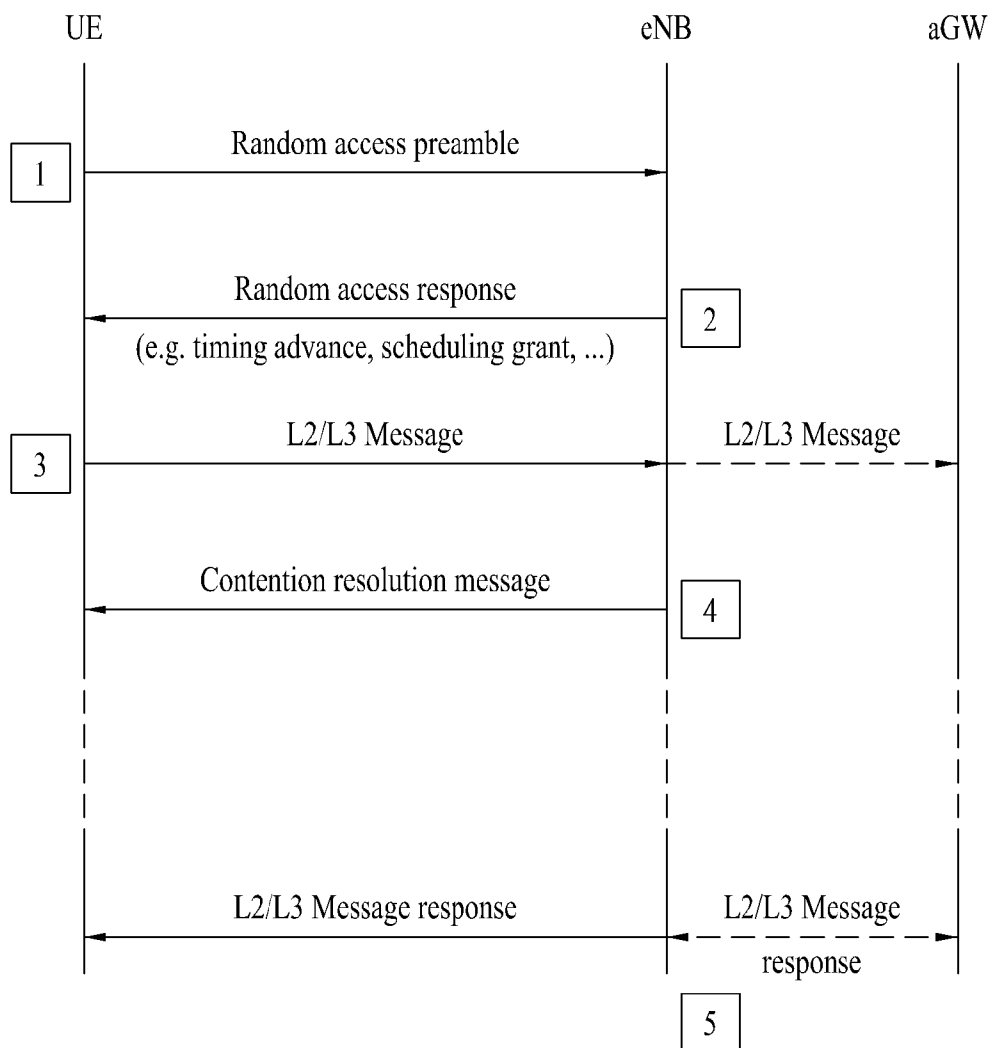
UE

eNB

aGW

1

Random access preamble

Random access response

(e.g. timing advance, scheduling grant, ...)

2

3

L2/L3 Message

L2/L3 Message

Contention resolution message

4

L2/L3 Message response

L2/L3 Message response

5